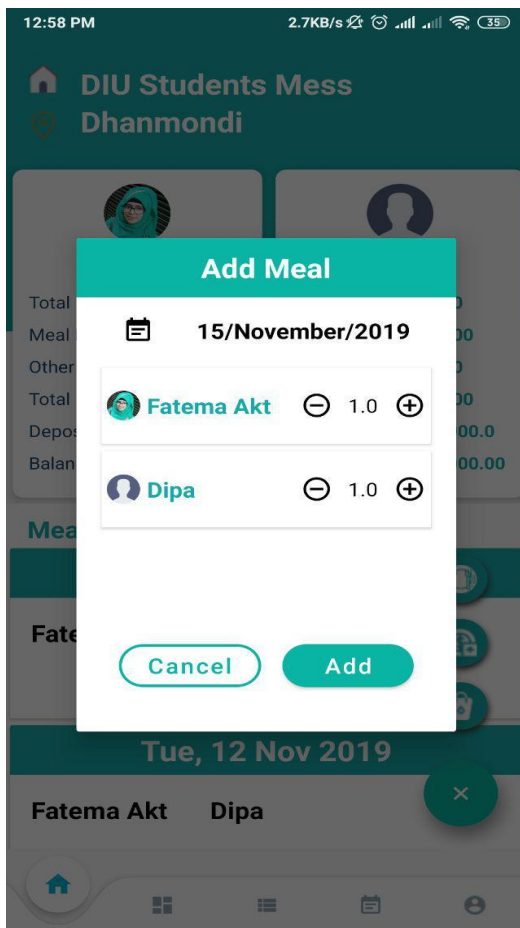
12:58 PM 2.7KB/s 35

DIU Students Mess
Dhanmondi

Total
Meal
Other
Total
Depos
Balan

0
00
0
00
00.0
00.00

Mea

Fate

Add Meal

15/November/2019

Fatema Akt 1.0

Dipa 1.0

Cancel Add

Tue, 12 Nov 2019

Fatema Akt Dipa